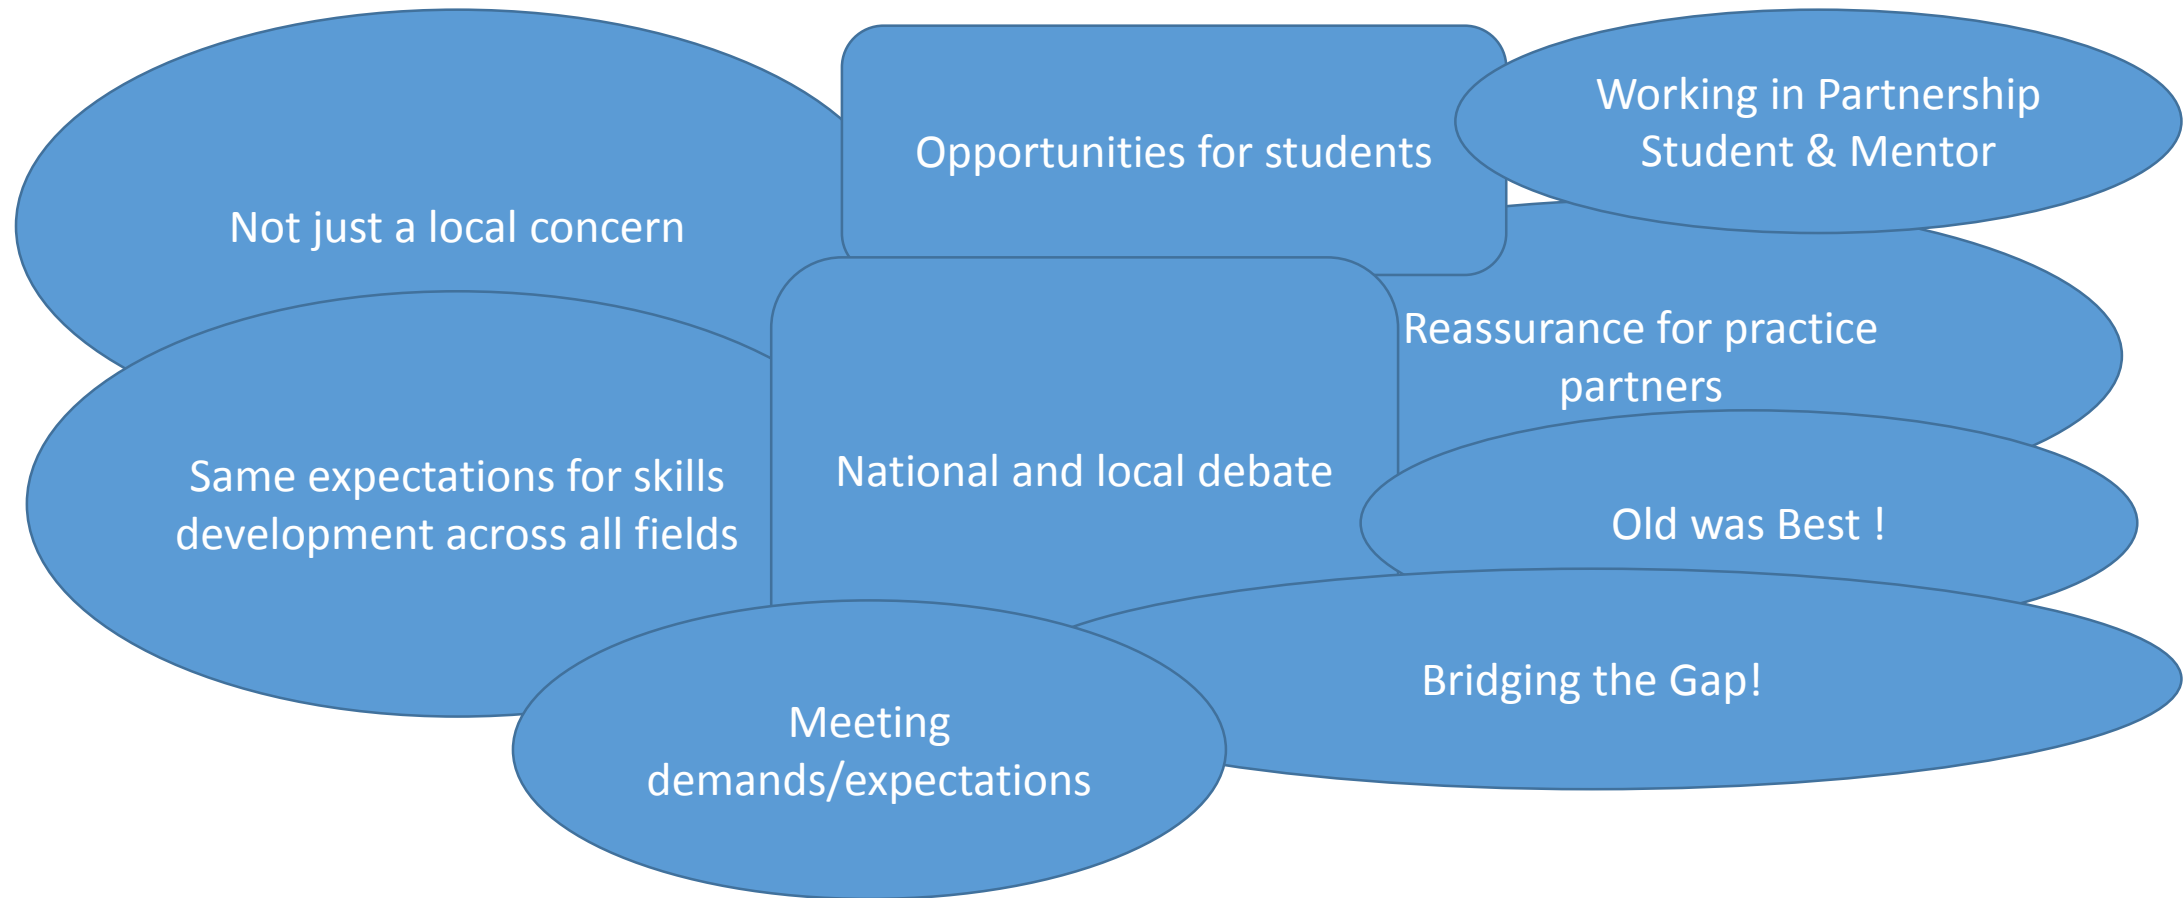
Not just a local concern

Opportunities for students

Working in Partnership
Student & Mentor

Reassurance for practice partners

Same expectations for skills development across all fields

National and local debate

Old was Best !

Bridging the Gap!

Meeting demands/expectations